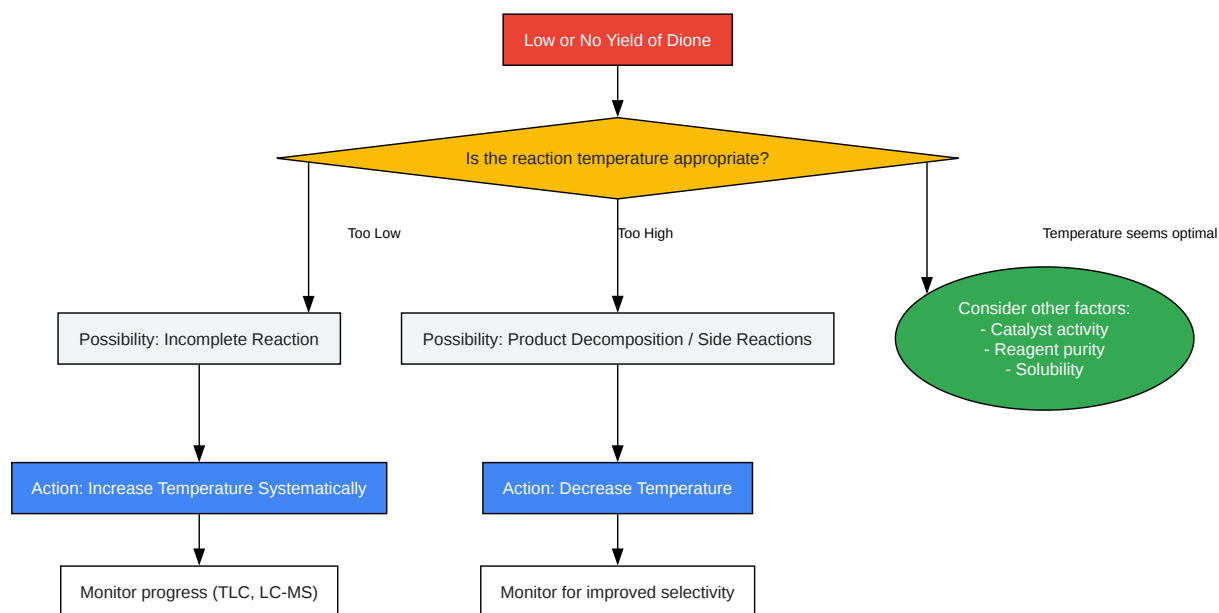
Low or No Yield of Dione

Is the reaction temperature appropriate?

Too Low

Too High

Temperature seems optimal

Possibility: Incomplete Reaction

Possibility: Product Decomposition / Side Reactions

Consider other factors:
- Catalyst activity
- Reagent purity
- Solubility

Action: Increase Temperature Systematically

Action: Decrease Temperature

Monitor progress (TLC, LC-MS)

Monitor for improved selectivity